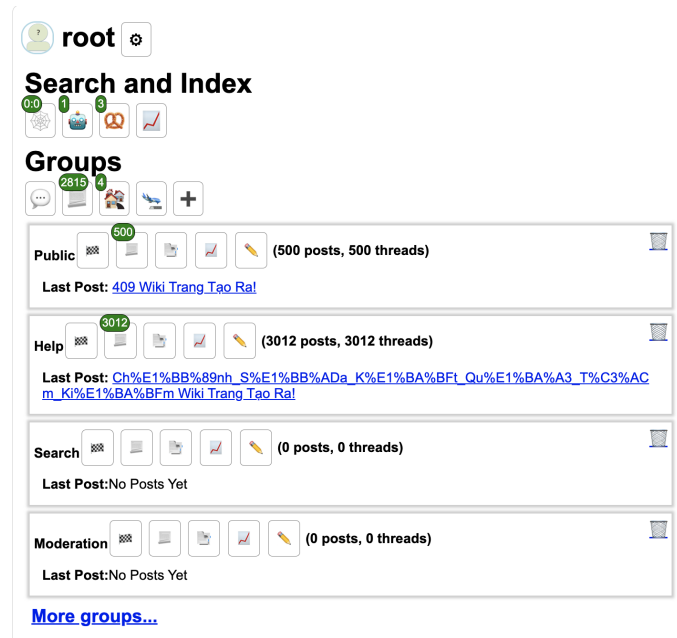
root

Search and Index

0:0 1 3

Groups

2815 4

Public 500 (500 posts, 500 threads)

Last Post: 409 Wiki Trang Tạo Ra!

Help 3012 (3012 posts, 3012 threads)

Last Post: Ch%E1%BB%89nh_S%E1%BB%ADa_K%E1%BA%BFt_Qu%E1%BA%A3_T%C3%ACm_Ki%E1%BA%BFm Wiki Trang Tạo Ra!

Search (0 posts, 0 threads)

Last Post:No Posts Yet

Moderation (0 posts, 0 threads)

Last Post:No Posts Yet

More groups...